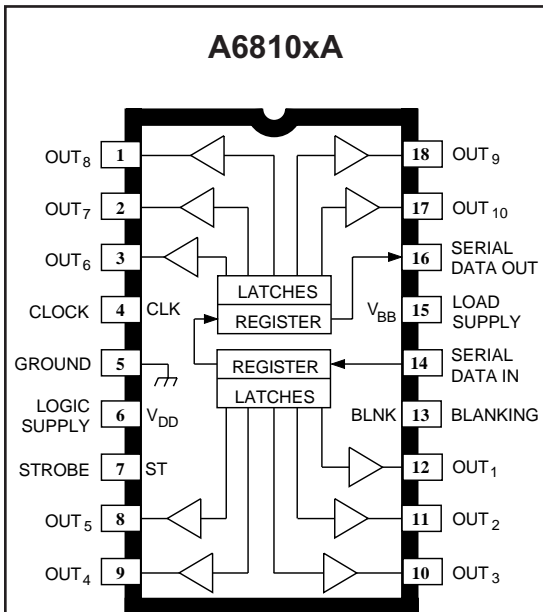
A6810xA

OUT$_8$ 1
OUT$_7$ 2
OUT$_6$ 3
CLOCK 4 CLK
GROUND 5
LOGIC SUPPLY 6 V$_{DD}$
STROBE 7 ST
OUT$_5$ 8
OUT$_4$ 9

LATCHES
REGISTER
REGISTER
LATCHES

18 OUT$_9$
17 OUT$_{10}$
16 SERIAL DATA OUT
V$_{BB}$ 15 LOAD SUPPLY
14 SERIAL DATA IN
BLNK 13 BLANKING
12 OUT$_1$
11 OUT$_2$
10 OUT$_3$